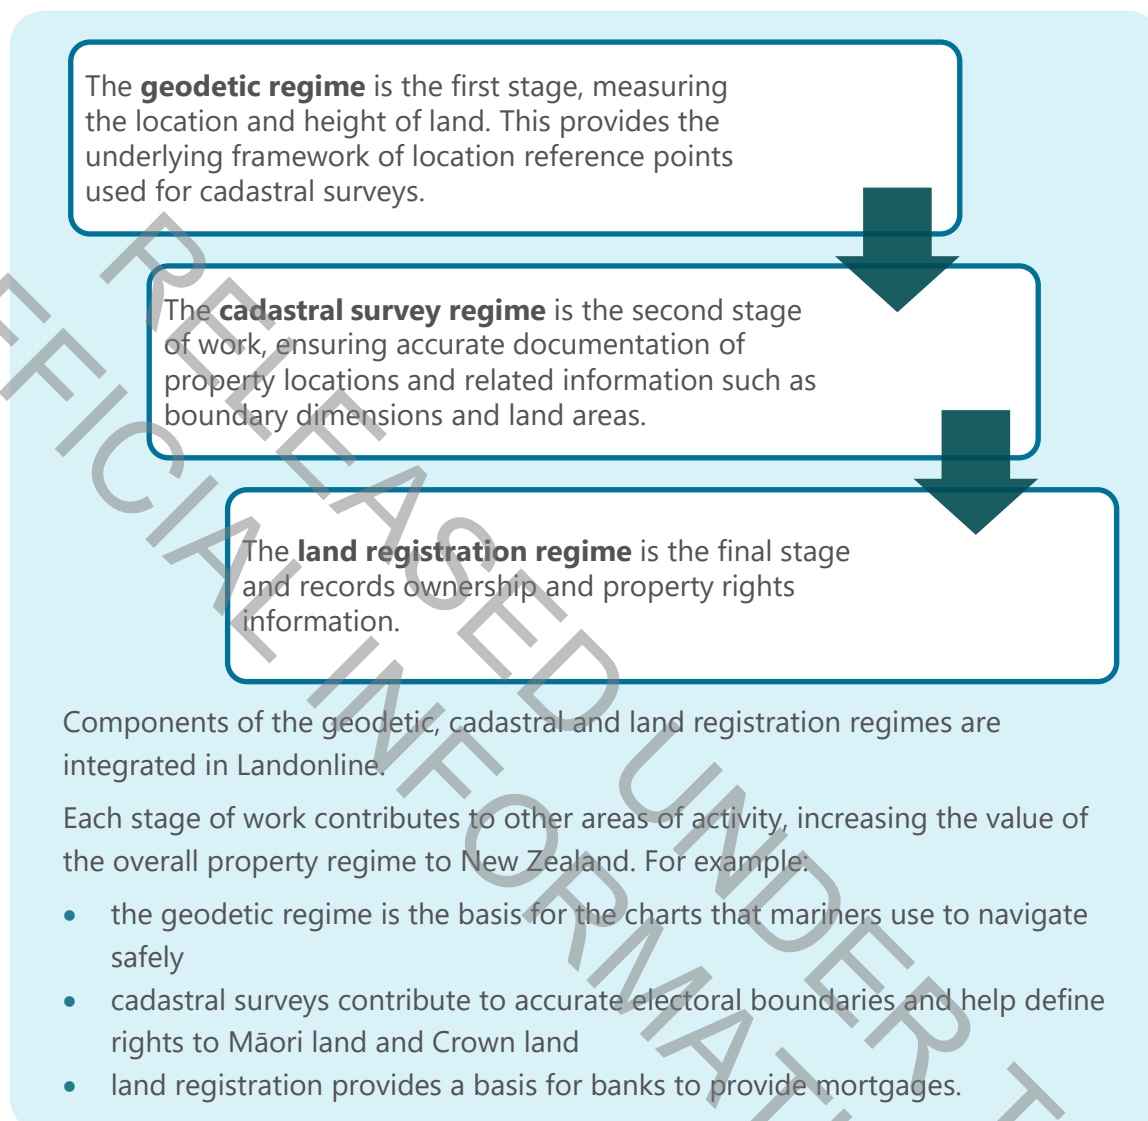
The **geodetic regime** is the first stage, measuring the location and height of land. This provides the underlying framework of location reference points used for cadastral surveys.

The **cadastral survey regime** is the second stage of work, ensuring accurate documentation of property locations and related information such as boundary dimensions and land areas.

The **land registration regime** is the final stage and records ownership and property rights information.

Components of the geodetic, cadastral and land registration regimes are integrated in Landonline.

Each stage of work contributes to other areas of activity, increasing the value of the overall property regime to New Zealand. For example:

- the geodetic regime is the basis for the charts that mariners use to navigate safely
- cadastral surveys contribute to accurate electoral boundaries and help define rights to Māori land and Crown land
- land registration provides a basis for banks to provide mortgages.

RELEASED UNDER T

OFFICIAL INFORMATI